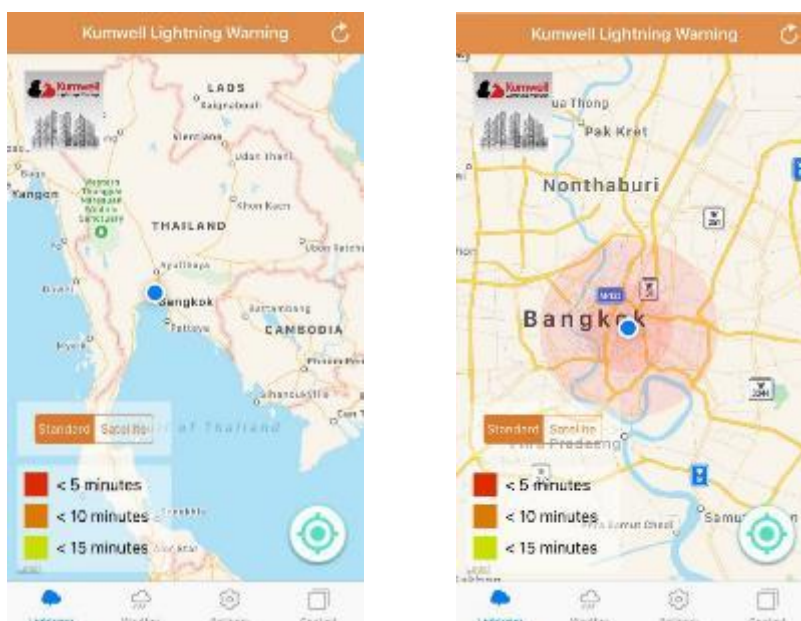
Kumwell Lightning Warning

Kumwell

LAOS

Sakon

Vientiane

Udon Thani

Yangon

THAILAND

Khon Kaen

Ubon Ratchathani

Ayutthaya

Bangkok

Pattaya

CAMBODIA

Battambang

Standard Satellite

Gulf of Thailand

< 5 minutes

< 10 minutes

< 15 minutes

Kumwell Lightning Warning

Kumwell

Pak Kret

Nonthaburi

Bangkok

Standard Satellite

Phra Pradaeng

< 5 minutes

< 10 minutes

< 15 minutes

Samut